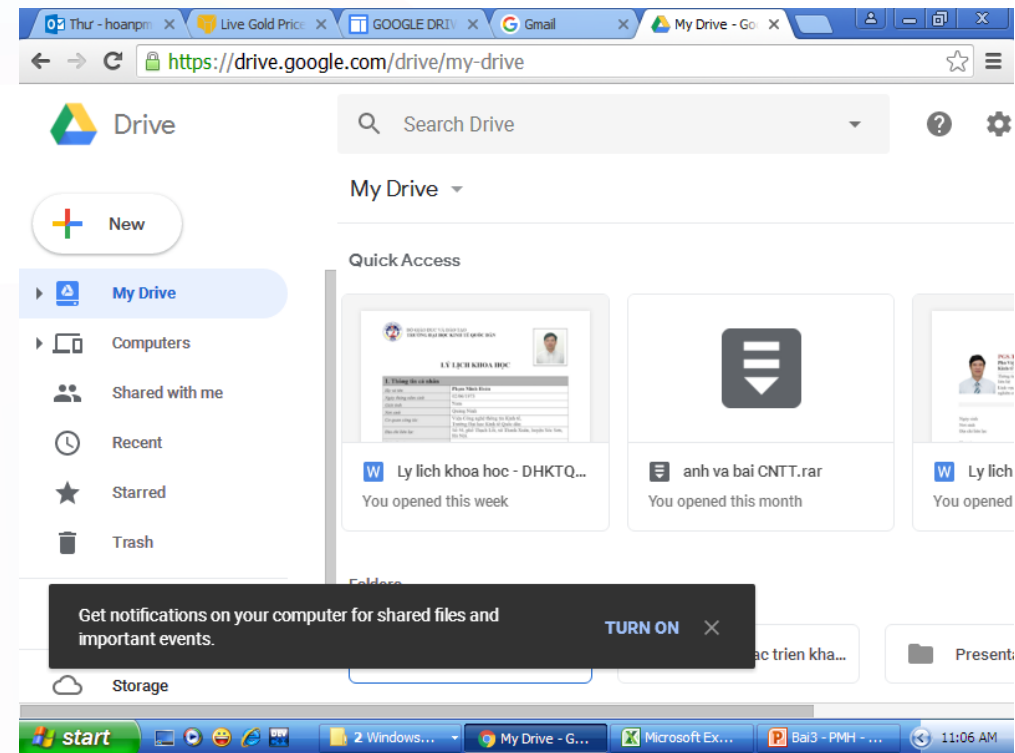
Thư - hoanpm
Live Gold Price
GOOGLE DRIV
Gmail
My Drive - Go

https://drive.google.com/drive/my-drive

Drive

Search Drive

My Drive

New

Quick Access

My Drive
Computers
Shared with me
Recent
Starred
Trash

LÝ LỊCH KHOA HỌC

Ly lich khoa hoc - DHKTQ...
You opened this week

anh va bai CNTT.rar
You opened this month

Ly lich
You opened

Folders

Get notifications on your computer for shared files and important events.

TURN ON

ac trien kha...

Presenta

Storage

start
2 Windows...
My Drive - G...
Microsoft Ex...
Bai3 - PMH - ...
11:06 AM